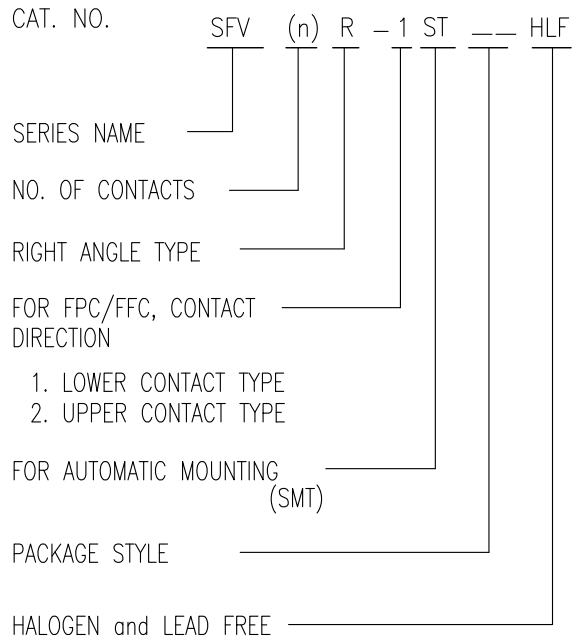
CAT. NO. SFV (n) R – 1 ST __ HLF

SERIES NAME

NO. OF CONTACTS

RIGHT ANGLE TYPE

FOR FPC/FFC, CONTACT DIRECTION

1. LOWER CONTACT TYPE
2. UPPER CONTACT TYPE

FOR AUTOMATIC MOUNTING (SMT)

PACKAGE STYLE

HALOGEN and LEAD FREE